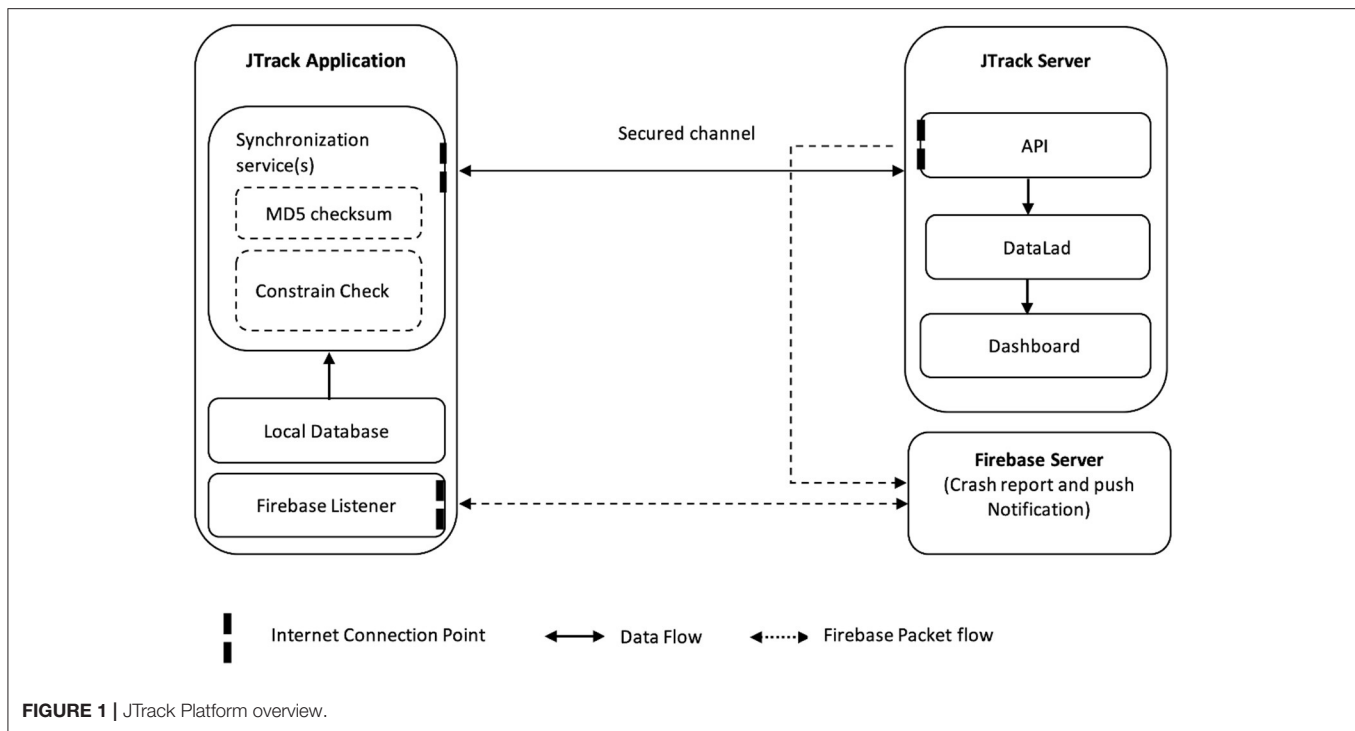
JTrack Application

Synchronization service(s)

MD5 checksum

Constrain Check

Local Database

Firebase Listener

Secured channel

JTrack Server

API

DataLad

Dashboard

Firebase Server
(Crash report and push Notification)

Internet Connection Point

Data Flow

Firebase Packet flow

FIGURE 1 | JTrack Platform overview.